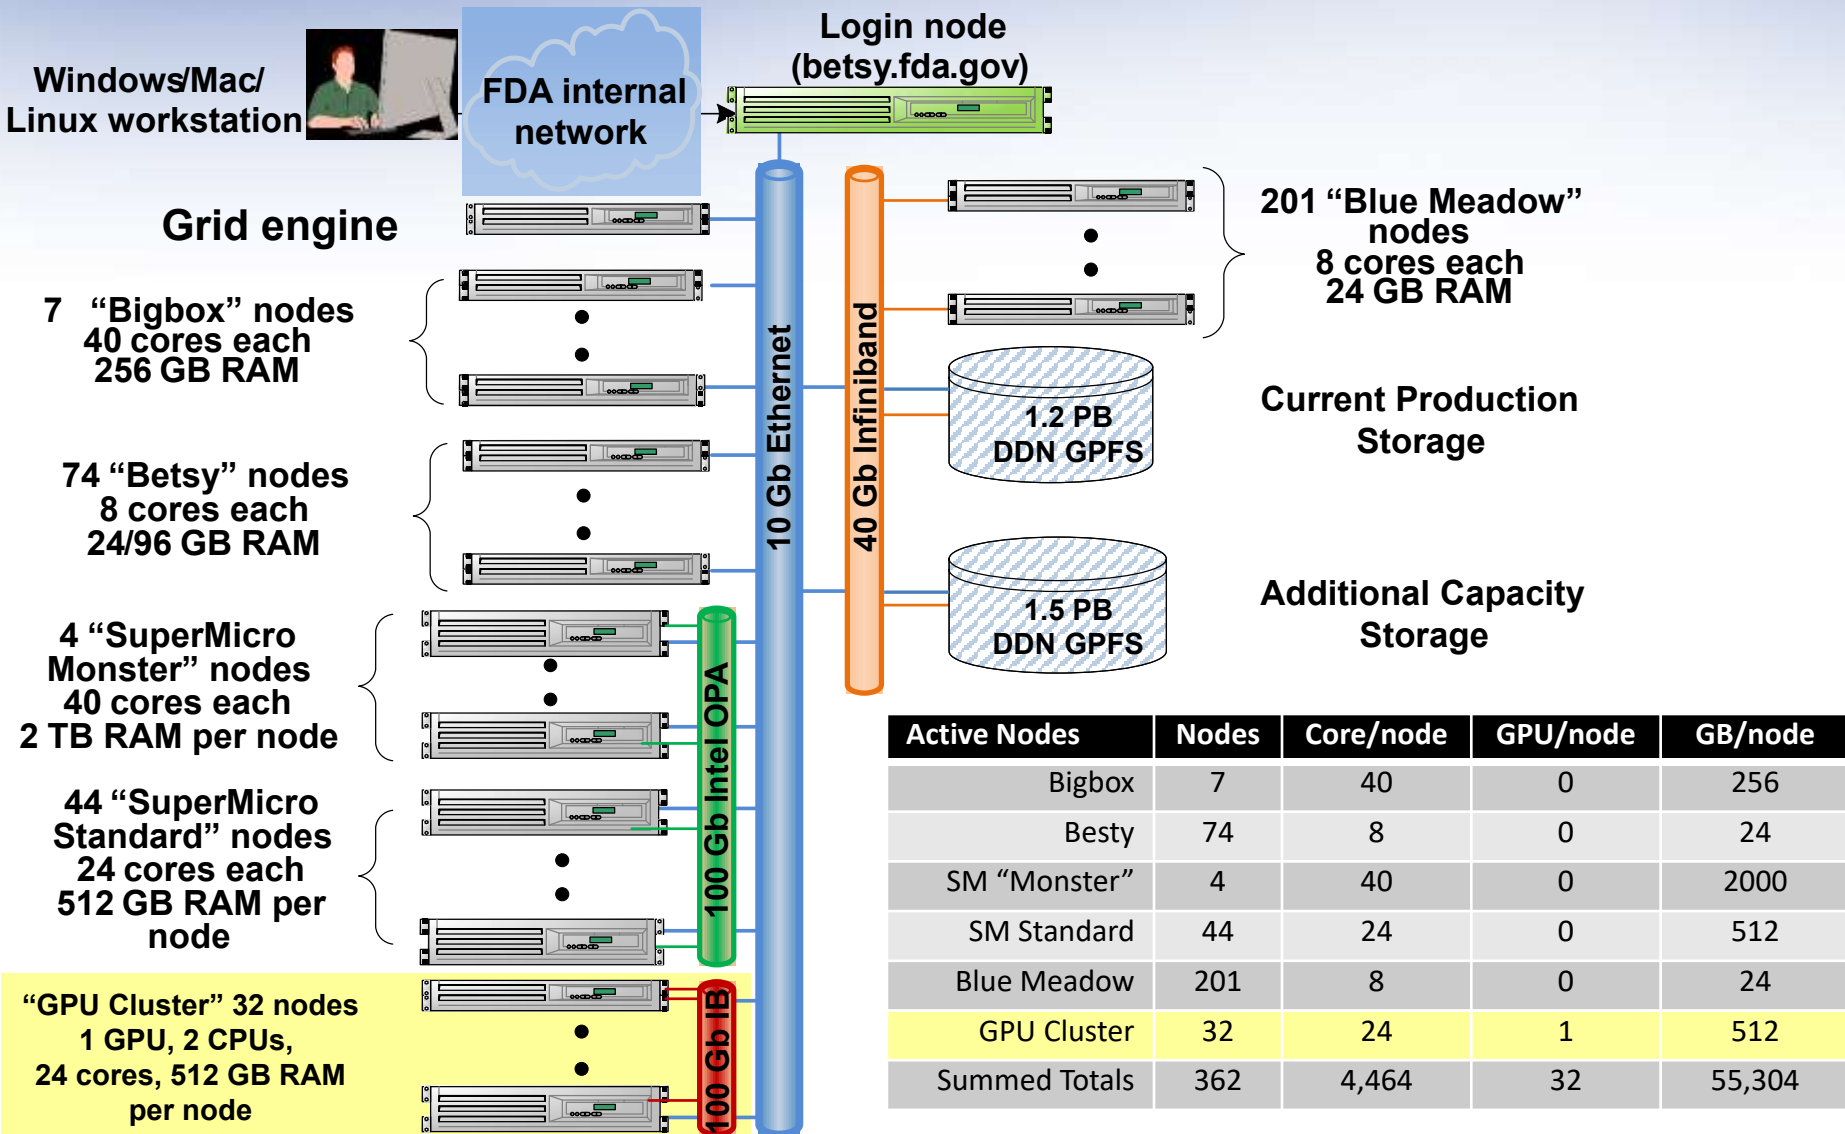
Windows/Mac/ Linux workstation

FDA internal network

Login node (betsy.fda.gov)

Grid engine

7 “Bigbox” nodes 40 cores each 256 GB RAM

74 “Betsy” nodes 8 cores each 24/96 GB RAM

4 “SuperMicro Monster” nodes 40 cores each 2 TB RAM per node

44 “SuperMicro Standard” nodes 24 cores each 512 GB RAM per node

“GPU Cluster” 32 nodes 1 GPU, 2 CPUs, 24 cores, 512 GB RAM per node

10 Gb Ethernet

40 Gb Infiniband

100 Gb Intel OPA

100 Gb IB

201 “Blue Meadow” nodes 8 cores each 24 GB RAM

1.2 PB DDN GPFS

Current Production Storage

1.5 PB DDN GPFS

Additional Capacity Storage

| Active Nodes | Nodes | Core/node | GPU/node | GB/node |
|---|---|---|---|---|
| Bigbox | 7 | 40 | 0 | 256 |
| Besty | 74 | 8 | 0 | 24 |
| SM “Monster” | 4 | 40 | 0 | 2000 |
| SM Standard | 44 | 24 | 0 | 512 |
| Blue Meadow | 201 | 8 | 0 | 24 |
| GPU Cluster | 32 | 24 | 1 | 512 |
| Summed Totals | 362 | 4,464 | 32 | 55,304 |